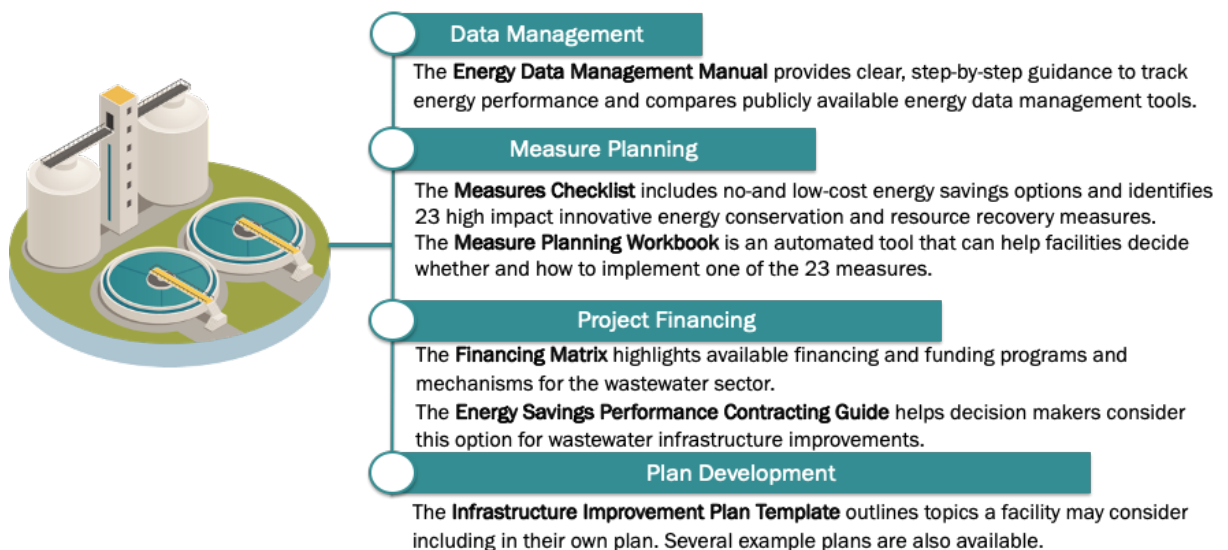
Data Management

The Energy Data Management Manual provides clear, step-by-step guidance to track energy performance and compares publicly available energy data management tools.

Measure Planning

The Measures Checklist includes no-and low-cost energy savings options and identifies 23 high impact innovative energy conservation and resource recovery measures.
The Measure Planning Workbook is an automated tool that can help facilities decide whether and how to implement one of the 23 measures.

Project Financing

The Financing Matrix highlights available financing and funding programs and mechanisms for the wastewater sector.
The Energy Savings Performance Contracting Guide helps decision makers consider this option for wastewater infrastructure improvements.

Plan Development

The Infrastructure Improvement Plan Template outlines topics a facility may consider including in their own plan. Several example plans are also available.